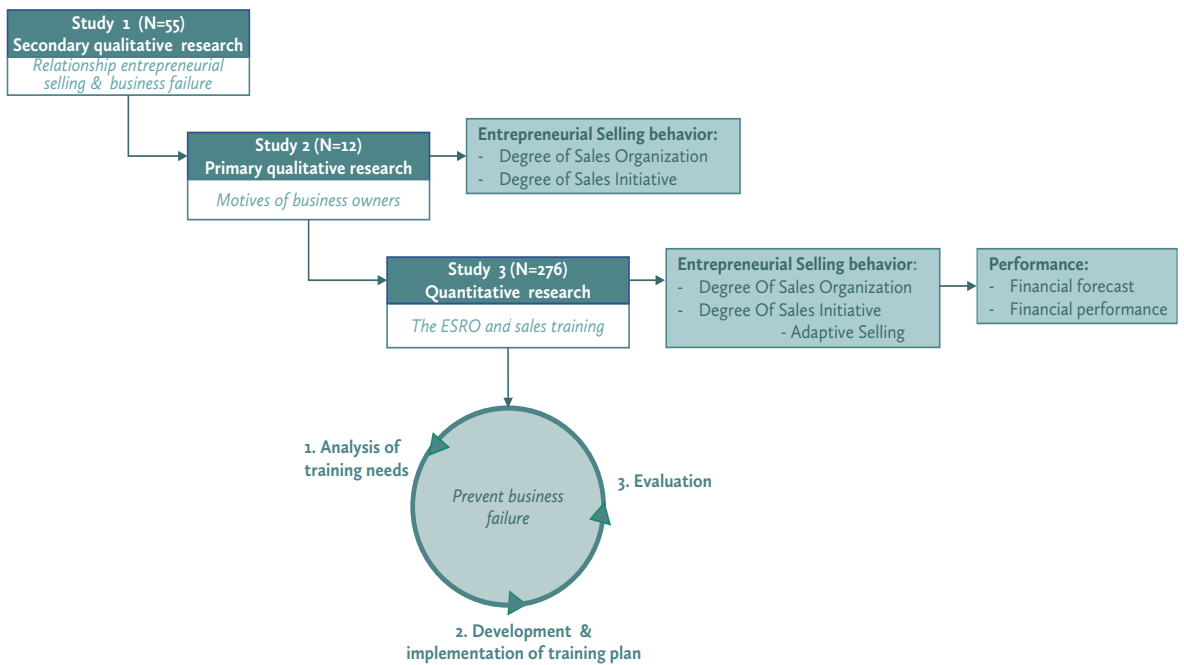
Study 1 (N=55)
Secondary qualitative research
Relationship entrepreneurial selling & business failure

Study 2 (N=12)
Primary qualitative research
Motives of business owners

Entrepreneurial Selling behavior:
- Degree of Sales Organization
- Degree of Sales Initiative

Study 3 (N=276)
Quantitative research
The ESRO and sales training

Entrepreneurial Selling behavior:
- Degree Of Sales Organization
- Degree Of Sales Initiative
- Adaptive Selling

Performance:
- Financial forecast
- Financial performance

1. Analysis of training needs

Prevent business failure

3. Evaluation

2. Development & implementation of training plan